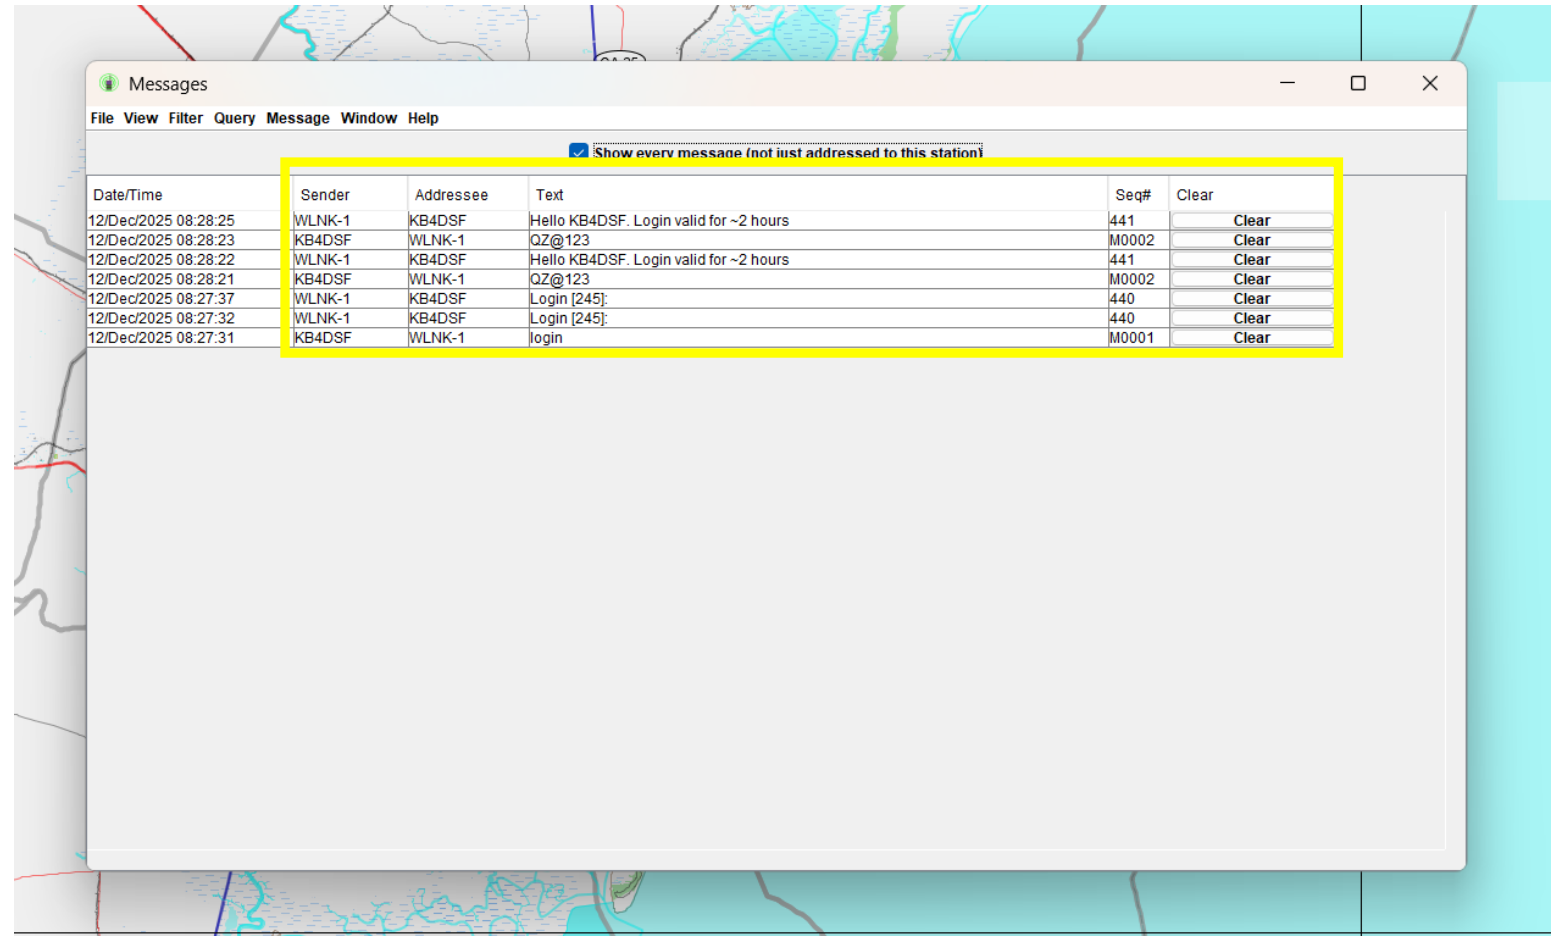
Messages

File View Filter Query Message Window Help

Show every message (not just addressed to this station)

| Date/Time | Sender | Addressee | Text | Seq# | Clear |
|---|---|---|---|---|---|
| 12/Dec/2025 08:28:25 | WLNK-1 | KB4DSF | Hello KB4DSF. Login valid for ~2 hours | 441 | Clear |
| 12/Dec/2025 08:28:23 | KB4DSF | WLNK-1 | QZ@123 | M0002 | Clear |
| 12/Dec/2025 08:28:22 | WLNK-1 | KB4DSF | Hello KB4DSF. Login valid for ~2 hours | 441 | Clear |
| 12/Dec/2025 08:28:21 | KB4DSF | WLNK-1 | QZ@123 | M0002 | Clear |
| 12/Dec/2025 08:27:37 | WLNK-1 | KB4DSF | Login [245]: | 440 | Clear |
| 12/Dec/2025 08:27:32 | WLNK-1 | KB4DSF | Login [245]: | 440 | Clear |
| 12/Dec/2025 08:27:31 | KB4DSF | WLNK-1 | login | M0001 | Clear |